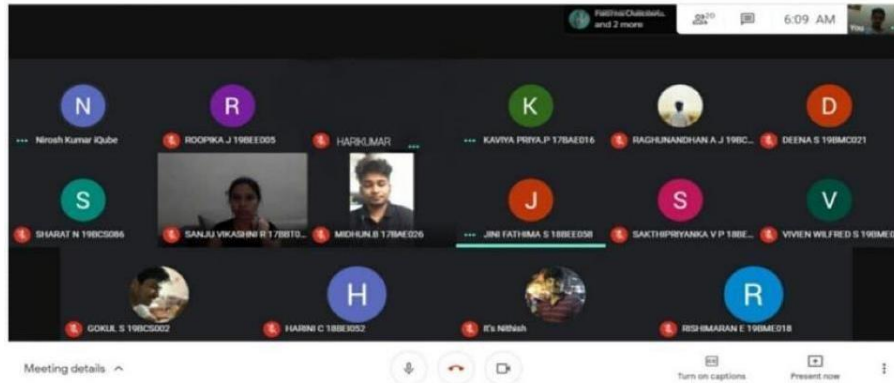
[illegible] and 2 more
20
6:09 AM
You

N
Nirosh Kumar iQube
R
ROOPIKA J 19BEE005
HARIKUMAR
K
KAVIYA PRIYA.P 17BAE016
RAGHUNANDHAN A J 19BC...
D
DEENA S 19BMC021

S
SHARAT N 19BCS086
SANJU VIKASHNI R 17BBT0...
MIDHUN.B 17BAE026
J
JINI FATHIMA S 18BEE058
S
SAKTHIPRIYANKA V P 18BE...
V
VIVIEN WILFRED S 19BME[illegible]

GOKUL S 19BCS002
H
HARINI C 18BEI052
It's Nithish
R
RISHIMARAN E 19BME018

Meeting details
Turn on captions
Present now